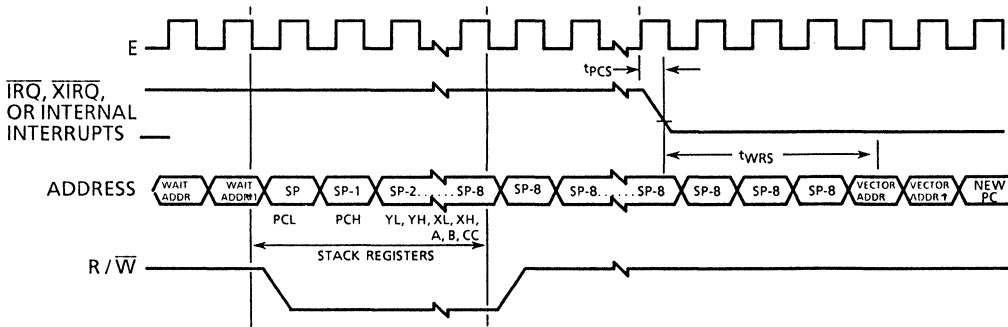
E

$\overline{IRQ}$, $\overline{XIRQ}$, OR INTERNAL INTERRUPTS

$t_{PCS}$

$t_{WRS}$

ADDRESS

WAIT ADDR

WAIT ADDR+1

SP

SP-1

SP-2. . . . . . SP-8

SP-8

SP-8. . . . . . SP-8

SP-8

SP-8

SP-8

VECTOR ADDR

VECTOR ADDR+1

NEW PC

PCL

PCH

YL, YH, XL, XH, A, B, CC

STACK REGISTERS

R / $\overline{W}$